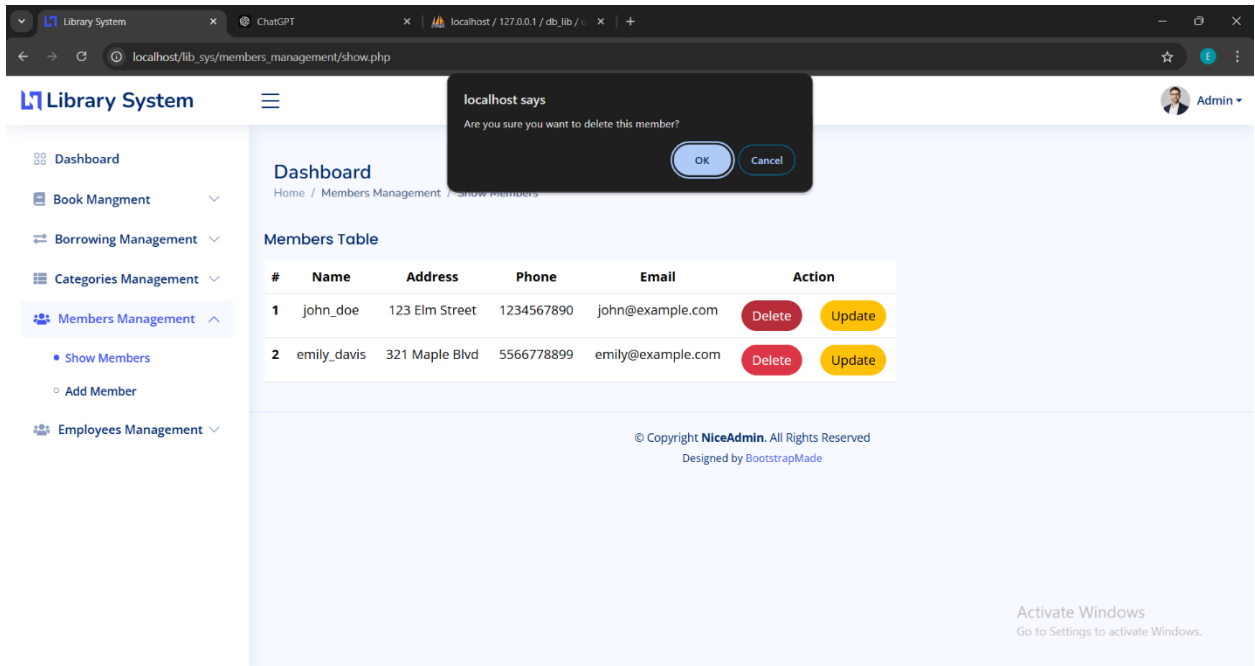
Library System
ChatGPT
localhost / 127.0.0.1 / db_lib / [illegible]
localhost/lib_sys/members_management/show.php
E

Library System
Admin

localhost says
Are you sure you want to delete this member?
OK
Cancel

Dashboard
Book Mangment
Borrowing Management
Categories Management
Members Management
Show Members
Add Member
Employees Management

Dashboard
Home / Members Management / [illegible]

Members Table

| # | Name | Address | Phone | Email | Action |
|---|---|---|---|---|---|
| 1 | john_doe | 123 Elm Street | 1234567890 | john@example.com | Delete Update |
| 2 | emily_davis | 321 Maple Blvd | 5566778899 | emily@example.com | Delete Update |

© Copyright NiceAdmin. All Rights Reserved
Designed by BootstrapMade

Activate Windows
Go to Settings to activate Windows.